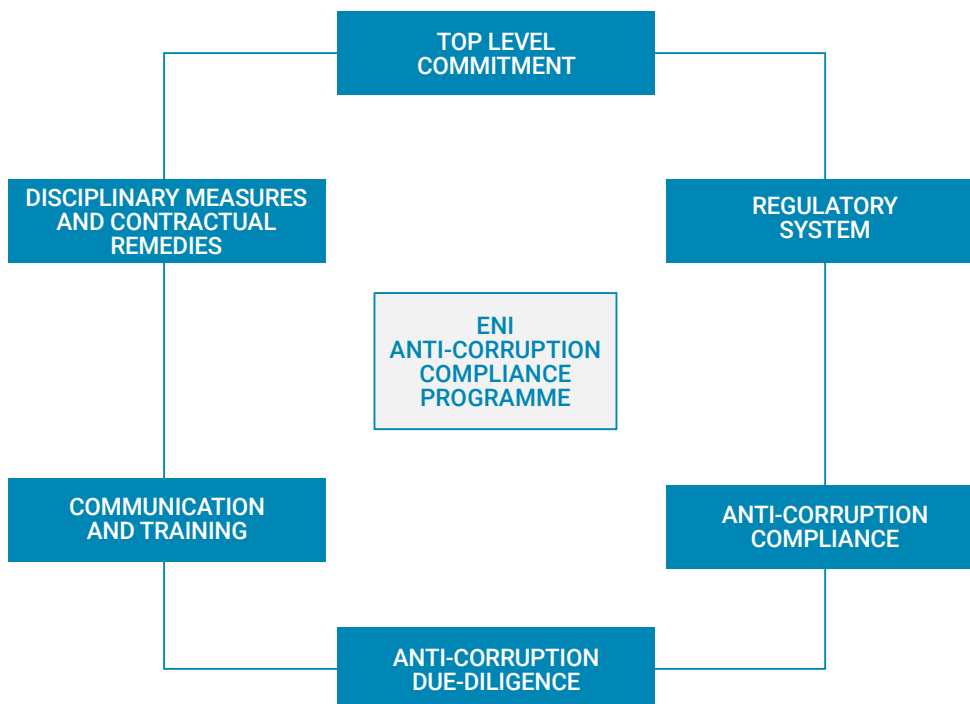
TOP LEVEL COMMITMENT

DISCIPLINARY MEASURES AND CONTRACTUAL REMEDIES

REGULATORY SYSTEM

ENI ANTI-CORRUPTION COMPLIANCE PROGRAMME

COMMUNICATION AND TRAINING

ANTI-CORRUPTION COMPLIANCE

ANTI-CORRUPTION DUE-DILIGENCE